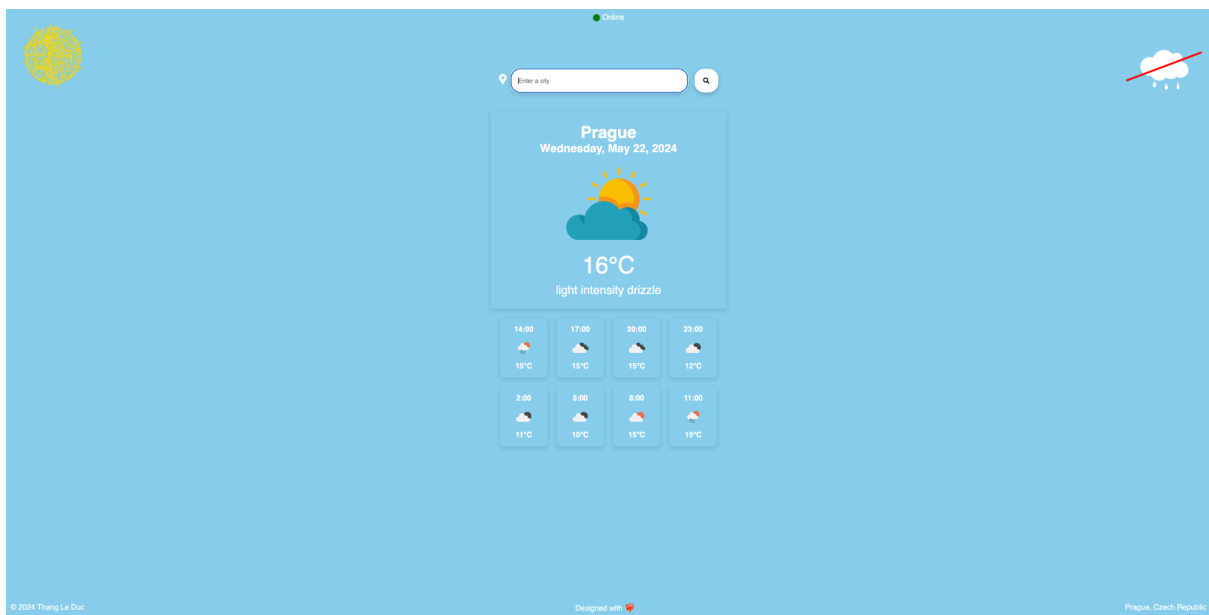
Online

Enter a city

Prague
Wednesday, May 22, 2024

16°C
light intensity drizzle

| 14:00 | 17:00 | 20:00 | 23:00 |
|---|---|---|---|
| 15°C | 15°C | 15°C | 12°C |

| 2:00 | 5:00 | 8:00 | 11:00 |
|---|---|---|---|
| 11°C | 10°C | 15°C | 19°C |

© 2024 Thang Le Duc

Designed with

Prague, Czech Republic